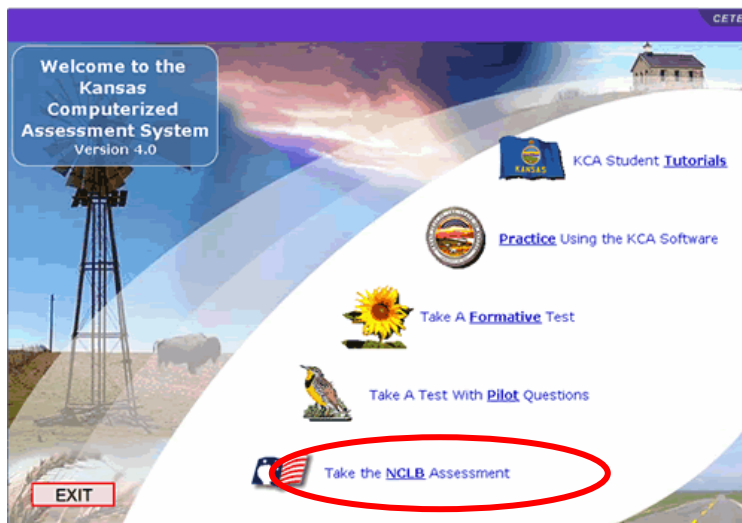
CETE

Welcome to the Kansas Computerized Assessment System
Version 4.0

KANSAS

KCA Student Tutorials

Practice Using the KCA Software

Take A Formative Test

Take A Test With Pilot Questions

Take the NCLB Assessment

EXIT